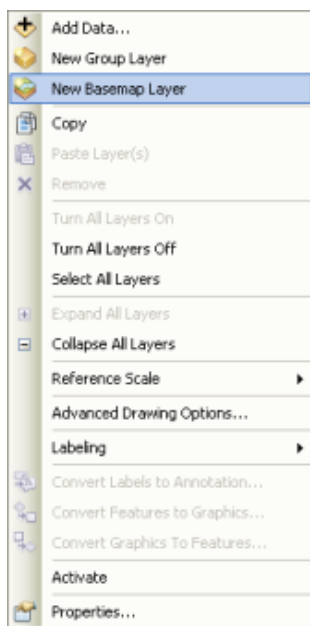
Add Data...
New Group Layer
New Basemap Layer
Copy
Paste Layer(s)
Remove
Turn All Layers On
Turn All Layers Off
Select All Layers
Expand All Layers
Collapse All Layers
Reference Scale
Advanced Drawing Options...
Labeling
Convert Labels to Annotation...
Convert Features to Graphics...
Convert Graphics To Features...
Activate
Properties...